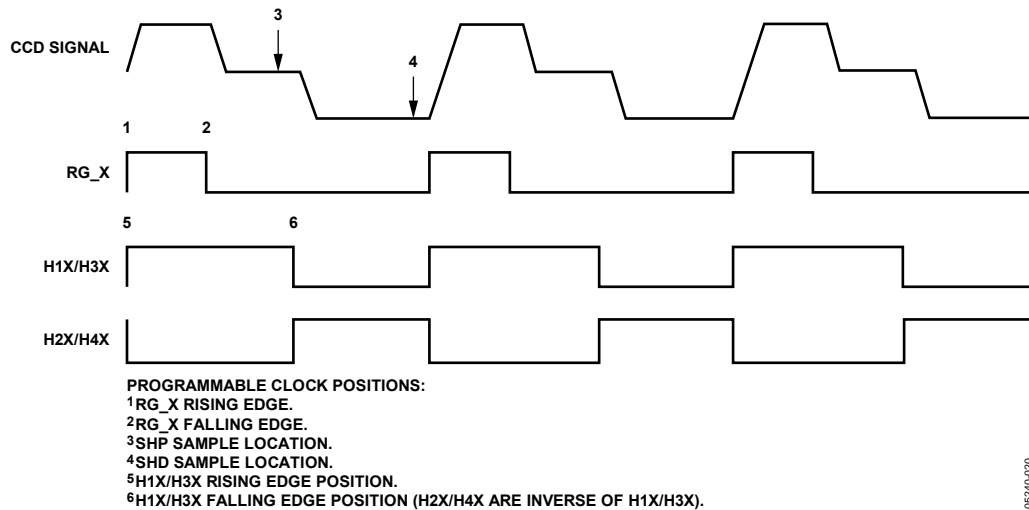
CCD SIGNAL

3

4

1 2

RG_X

5 6

H1X/H3X

H2X/H4X

PROGRAMMABLE CLOCK POSITIONS:
$^1$RG_X RISING EDGE.
$^2$RG_X FALLING EDGE.
$^3$SHP SAMPLE LOCATION.
$^4$SHD SAMPLE LOCATION.
$^5$H1X/H3X RISING EDGE POSITION.
$^6$H1X/H3X FALLING EDGE POSITION (H2X/H4X ARE INVERSE OF H1X/H3X).

05240-020